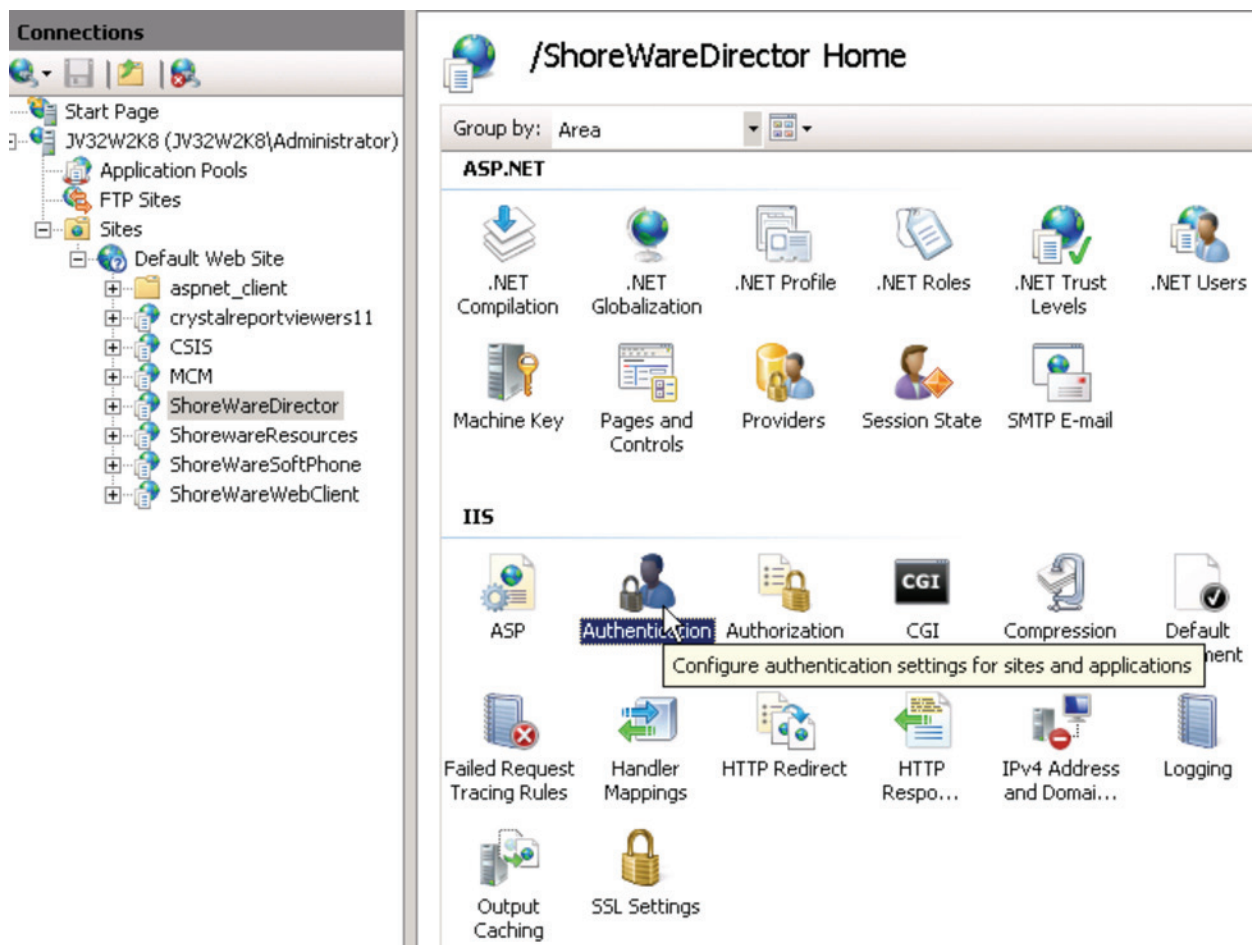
Connections

Start Page
JV32W2K8 (JV32W2K8\Administrator)
Application Pools
FTP Sites
Sites
Default Web Site
aspnet_client
crystalreportviewers11
CSIS
MCM
ShoreWareDirector
ShorewareResources
ShoreWareSoftPhone
ShoreWareWebClient

/ShoreWareDirector Home

Group by: Area

ASP.NET

.NET Compilation
.NET Globalization
.NET Profile
.NET Roles
.NET Trust Levels
.NET Users
Machine Key
Pages and Controls
Providers
Session State
SMTP E-mail

IIS

ASP
Authentication
Authorization
CGI
Compression
Default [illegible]ment
Configure authentication settings for sites and applications
Failed Request Tracing Rules
Handler Mappings
HTTP Redirect
HTTP Respo...
IPv4 Address and Domai...
Logging
Output Caching
SSL Settings